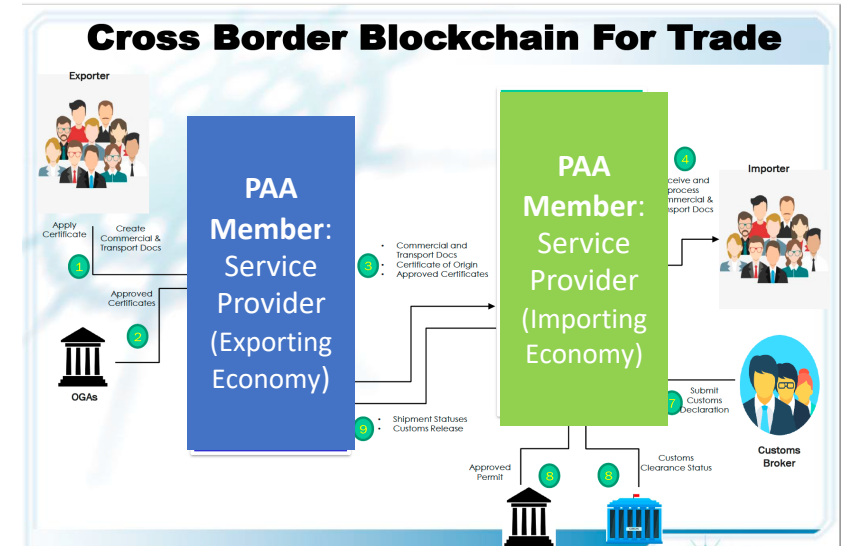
Cross Border Blockchain For Trade

Exporter

Apply Certificate

Create Commercial & Transport Docs

1

Approved Certificates

2

OGAs

PAA Member: Service Provider (Exporting Economy)

3

- Commercial and Transport Docs
- Certificate of Origin
- Approved Certificates

9

- Shipment Statuses
- Customs Release

PAA Member: Service Provider (Importing Economy)

4

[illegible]eceive and process Commercial & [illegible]sport Docs

Importer

7

Submit Customs Declaration

Customs Broker

Approved Permit

8

8

Customs Clearance Status